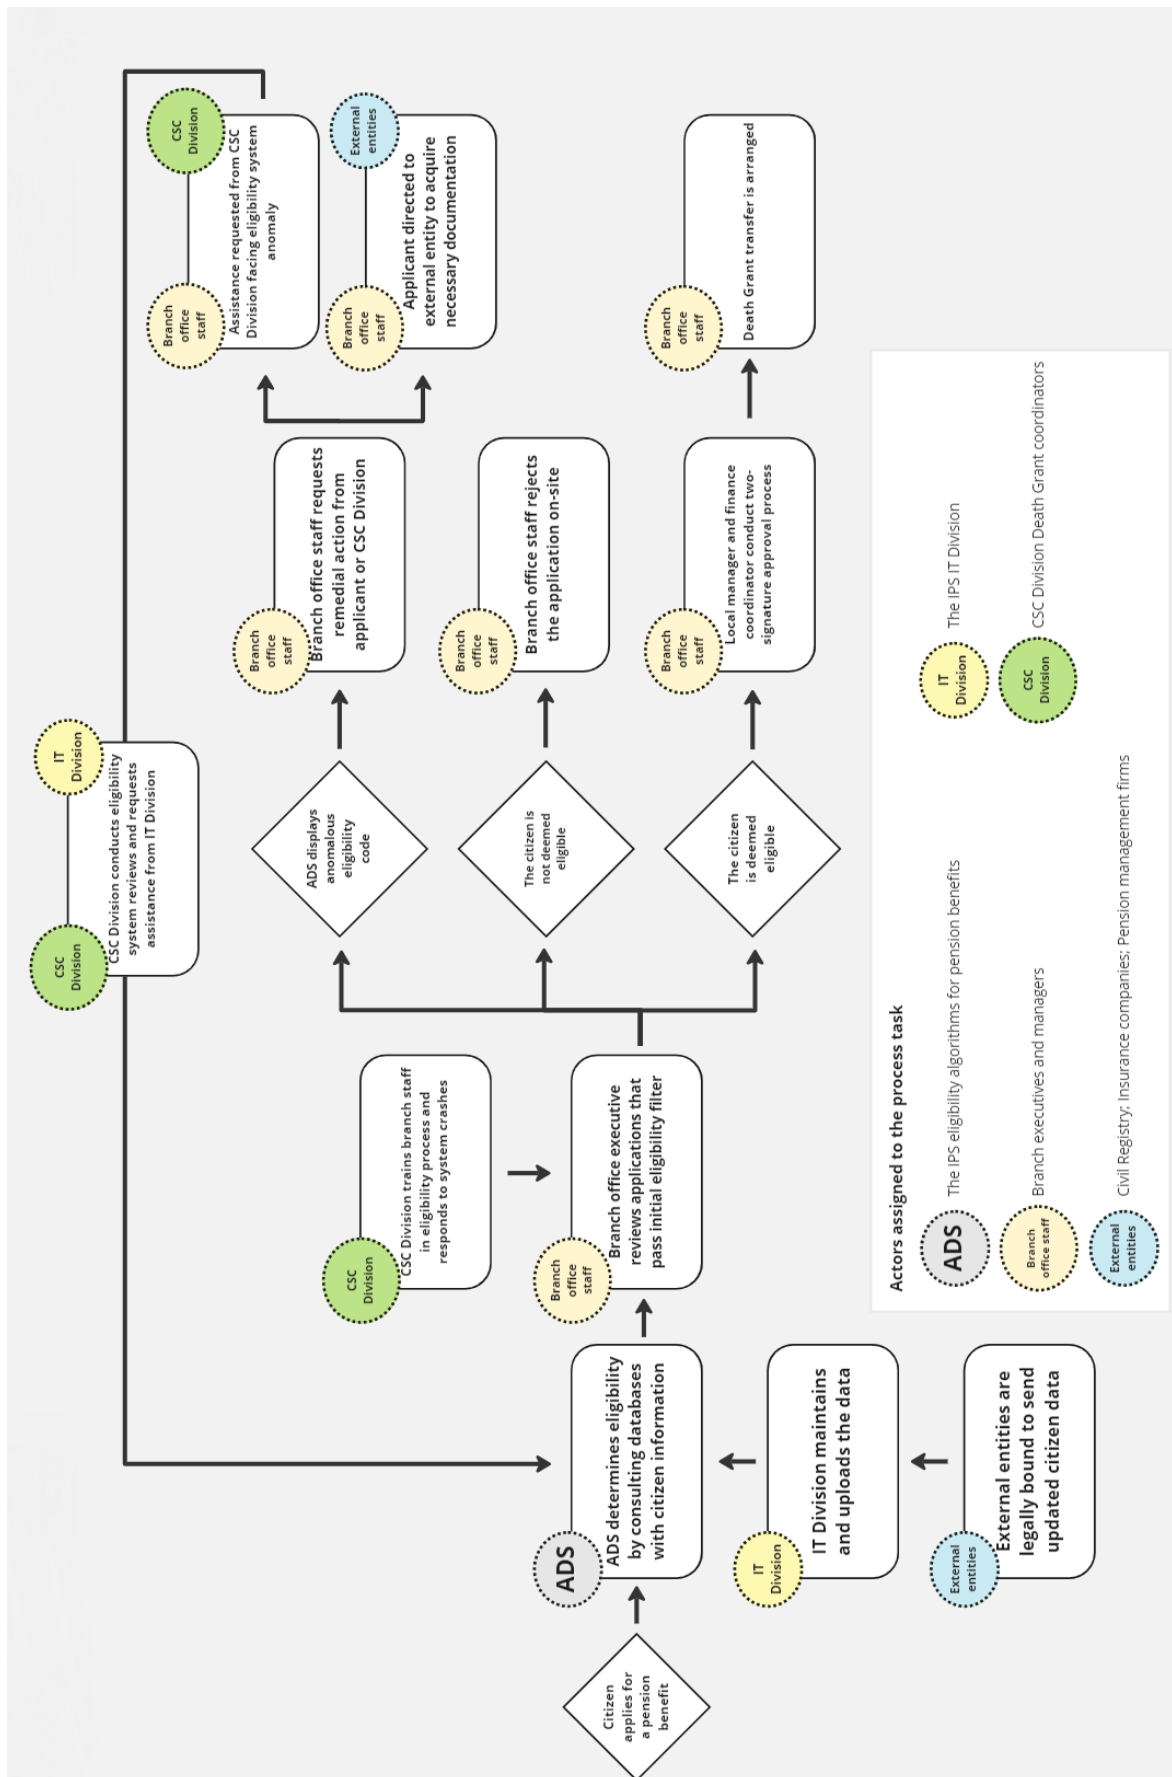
Citizen applies for a pension benefit

ADS

ADS determines eligibility by consulting databases with citizen information

IT Division

IT Division maintains and uploads the data

External entities

External entities are legally bound to send updated citizen data

CSC Division

CSC Division trains branch staff in eligibility process and responds to system crashes

Branch office staff

Branch office executive reviews applications that pass initial eligibility filter

ADS displays anomalous eligibility code

The citizen is not deemed eligible

The citizen is deemed eligible

Branch office staff

Branch office staff requests remedial action from applicant or CSC Division

Branch office staff

Branch office staff rejects the application on-site

Branch office staff

Local manager and finance coordinator conduct two-signature approval process

Branch office staff

CSC Division

Assistance requested from CSC Division facing eligibility system anomaly

Branch office staff

External entities

Applicant directed to external entity to acquire necessary documentation

Branch office staff

Death Grant transfer is arranged

CSC Division

IT Division

CSC Division conducts eligibility system reviews and requests assistance from IT Division

Actors assigned to the process task

ADS

The IPS eligibility algorithms for pension benefits

Branch office staff

Branch executives and managers

External entities

Civil Registry; Insurance companies; Pension management firms

IT Division

The IPS IT Division

CSC Division

CSC Division Death Grant coordinators